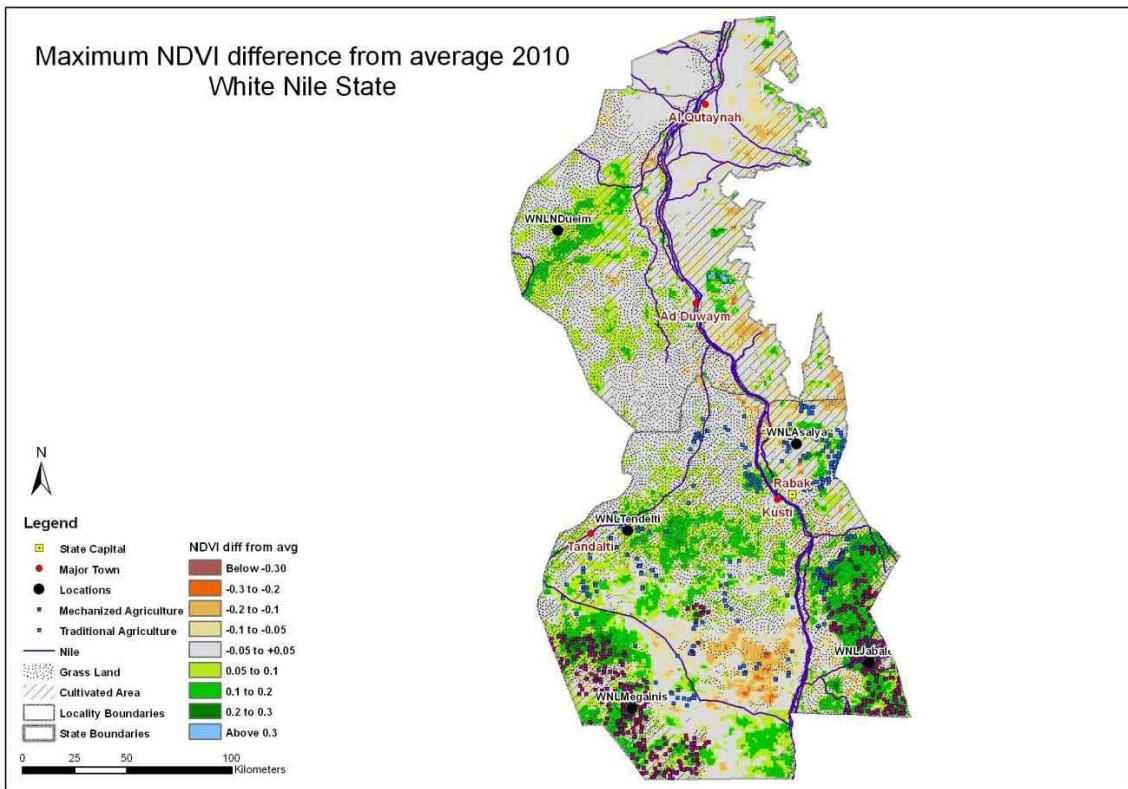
Maximum NDVI difference from average 2010
White Nile State

Al Qutaynah
WNLNDueim
Ad Duwaym
WNLAsalya
Rabak
Kusti
WNLTendelti
Tandalti
WNLJabal
WNLMegainis

N

Legend

State Capital
Major Town
Locations
Mechanized Agriculture
Traditional Agriculture
Nile
Grass Land
Cultivated Area
Locality Boundaries
State Boundaries

NDVI diff from avg
Below -0.30
-0.3 to -0.2
-0.2 to -0.1
-0.1 to -0.05
-0.05 to +0.05
0.05 to 0.1
0.1 to 0.2
0.2 to 0.3
Above 0.3

0 25 50 100
Kilometers